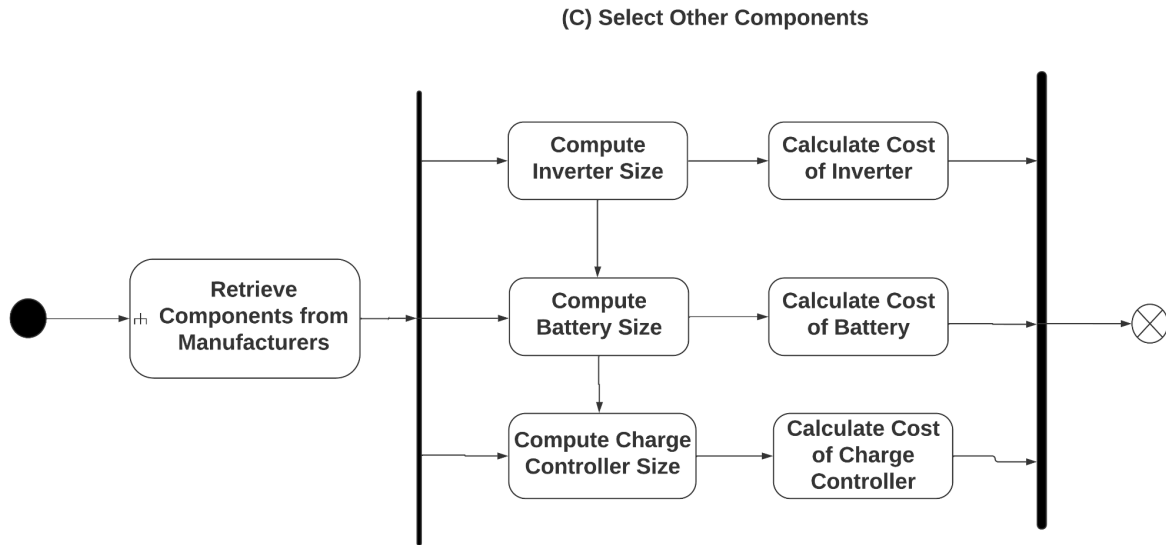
(C) Select Other Components

Retrieve Components from Manufacturers

Compute Inverter Size

Calculate Cost of Inverter

Compute Battery Size

Calculate Cost of Battery

Compute Charge Controller Size

Calculate Cost of Charge Controller